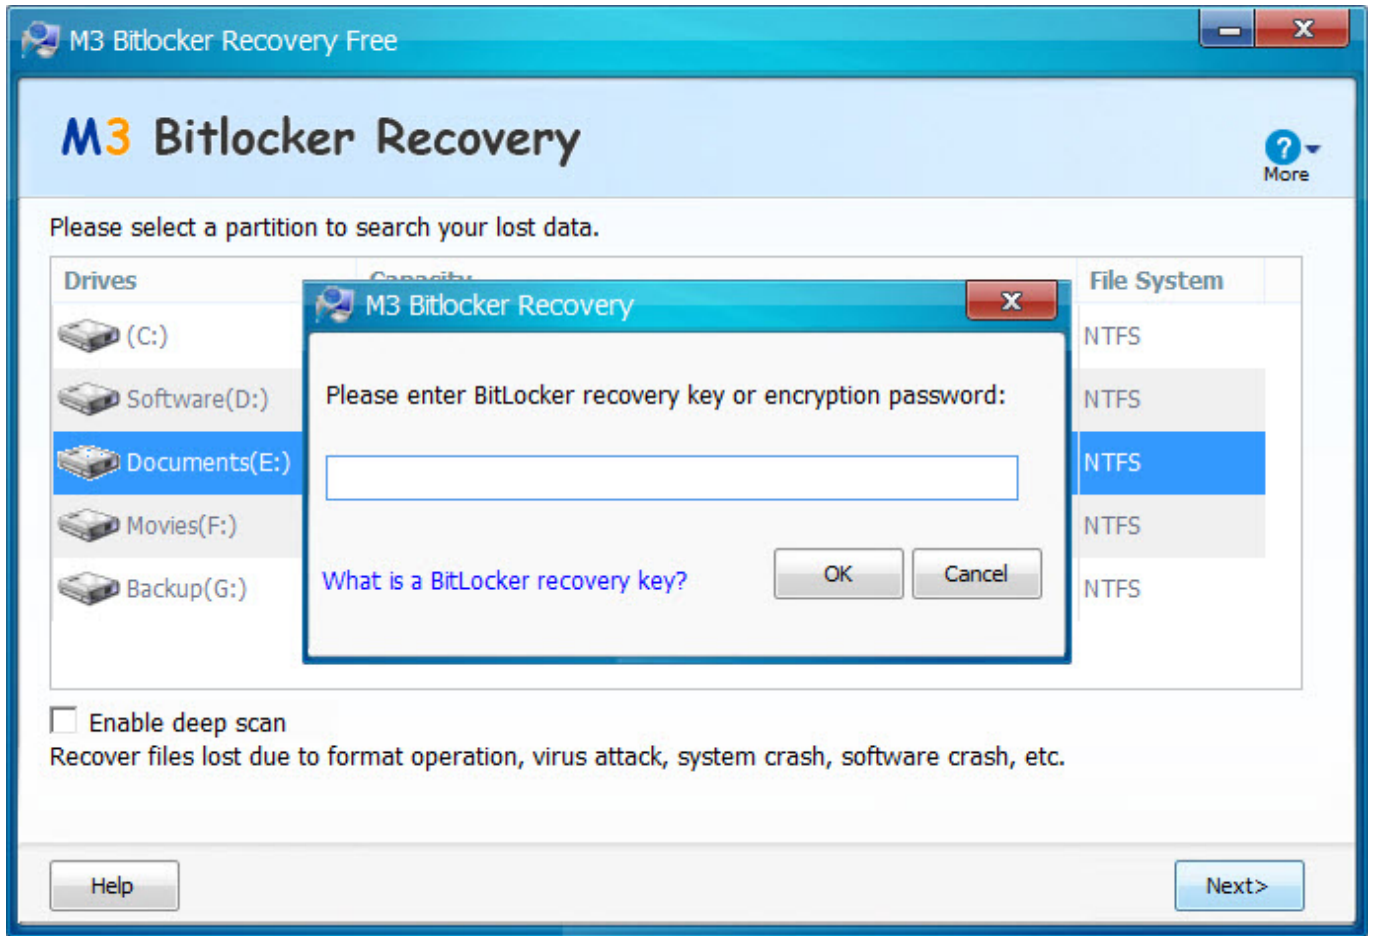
M3 Bitlocker Recovery Free

M3 Bitlocker Recovery

More

Please select a partition to search your lost data.

| Drives | Capacity | File System |
|---|---|---|
| (C:) | | NTFS |
| Software(D:) | | NTFS |
| Documents(E:) | | NTFS |
| Movies(F:) | | NTFS |
| Backup(G:) | | NTFS |

M3 Bitlocker Recovery

Please enter BitLocker recovery key or encryption password:

What is a BitLocker recovery key?

OK

Cancel

Enable deep scan

Recover files lost due to format operation, virus attack, system crash, software crash, etc.

Help

Next>